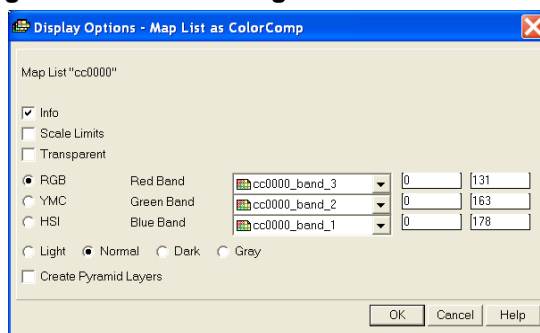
Display Options - Map List as ColorComp

Map List "cc0000"

Info

Scale Limits

Transparent

RGB Red Band cc0000_band_3 0 131

YMC Green Band cc0000_band_2 0 163

HSI Blue Band cc0000_band_1 0 178

Light Normal Dark Gray

Create Pyramid Layers

OK Cancel Help